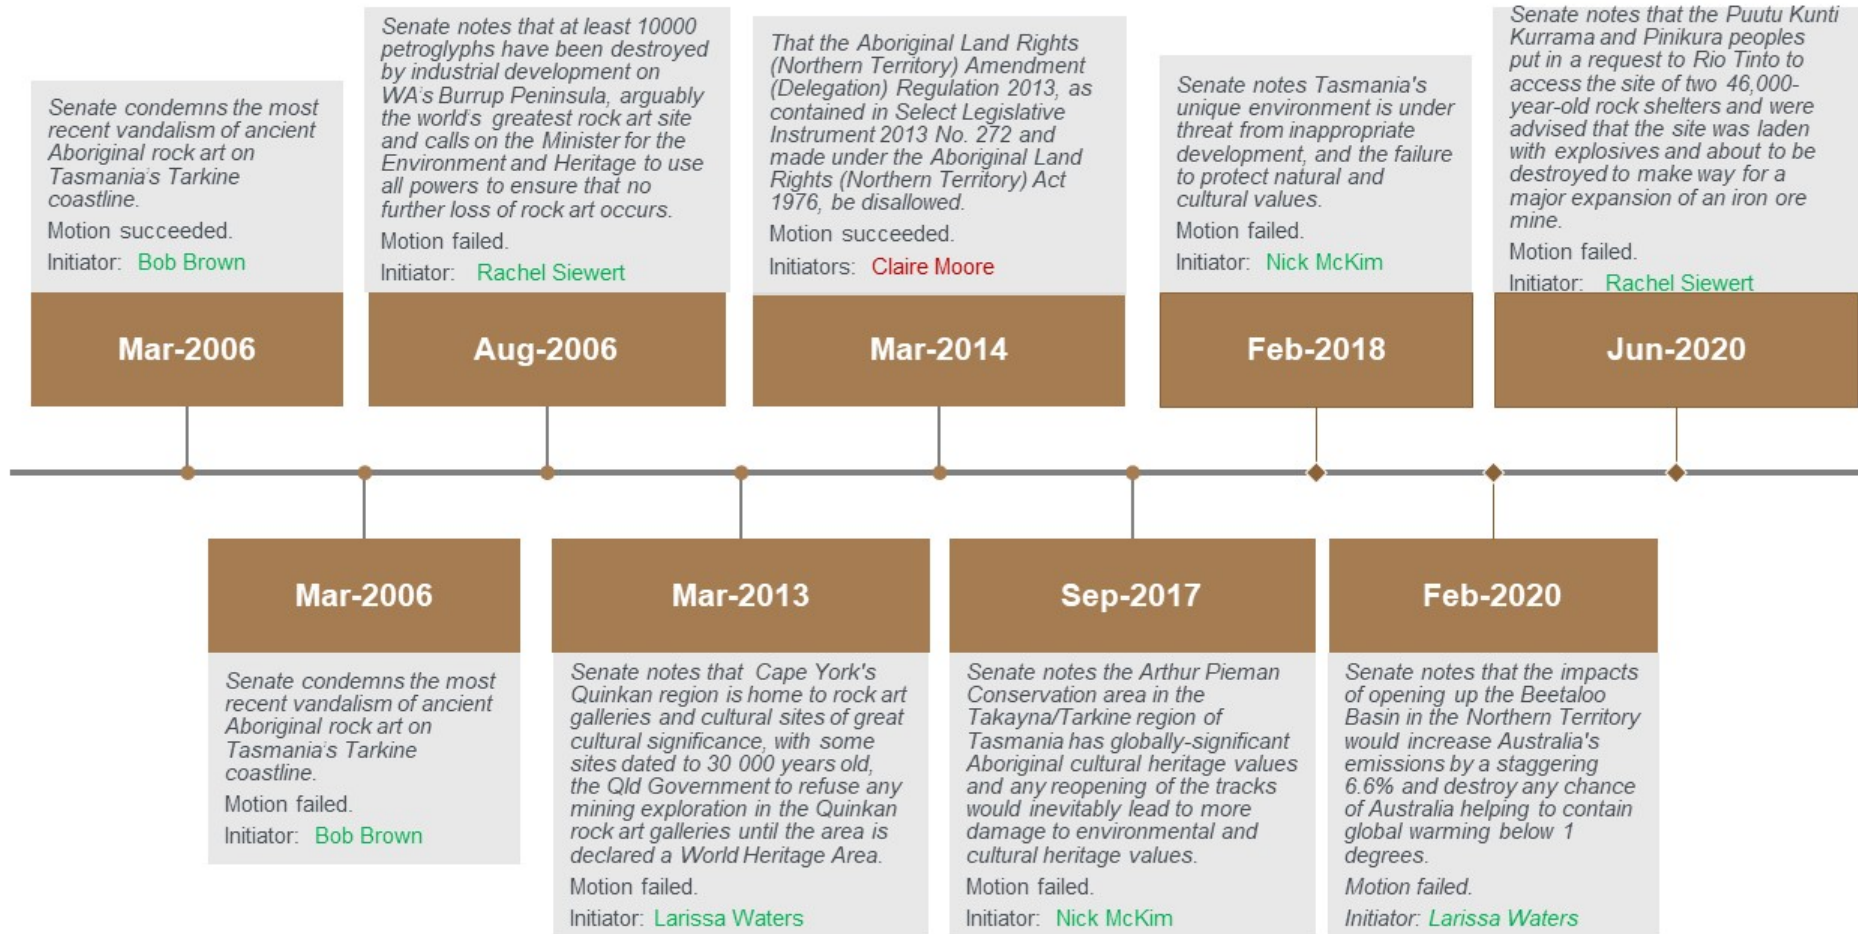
Senate condemns the most recent vandalism of ancient Aboriginal rock art on Tasmania's Tarkine coastline.

Motion succeeded.

Initiator: Bob Brown

Mar-2006

Senate notes that at least 10000 petroglyphs have been destroyed by industrial development on WA's Burrup Peninsula, arguably the world's greatest rock art site and calls on the Minister for the Environment and Heritage to use all powers to ensure that no further loss of rock art occurs.

Motion failed.

Initiator: Rachel Siewert

Aug-2006

That the Aboriginal Land Rights (Northern Territory) Amendment (Delegation) Regulation 2013, as contained in Select Legislative Instrument 2013 No. 272 and made under the Aboriginal Land Rights (Northern Territory) Act 1976, be disallowed.

Motion succeeded.

Initiators: Claire Moore

Mar-2014

Senate notes Tasmania's unique environment is under threat from inappropriate development, and the failure to protect natural and cultural values.

Motion failed.

Initiator: Nick McKim

Feb-2018

Senate notes that the Puutu Kunti Kurrama and Pinikura peoples put in a request to Rio Tinto to access the site of two 46,000-year-old rock shelters and were advised that the site was laden with explosives and about to be destroyed to make way for a major expansion of an iron ore mine.

Motion failed.

Initiator: Rachel Siewert

Jun-2020

Mar-2006

Senate condemns the most recent vandalism of ancient Aboriginal rock art on Tasmania's Tarkine coastline.

Motion failed.

Initiator: Bob Brown

Mar-2013

Senate notes that Cape York's Quinkan region is home to rock art galleries and cultural sites of great cultural significance, with some sites dated to 30 000 years old, the Qld Government to refuse any mining exploration in the Quinkan rock art galleries until the area is declared a World Heritage Area.

Motion failed.

Initiator: Larissa Waters

Sep-2017

Senate notes the Arthur Pieman Conservation area in the Takayna/Tarkine region of Tasmania has globally-significant Aboriginal cultural heritage values and any reopening of the tracks would inevitably lead to more damage to environmental and cultural heritage values.

Motion failed.

Initiator: Nick McKim

Feb-2020

Senate notes that the impacts of opening up the Beetaloo Basin in the Northern Territory would increase Australia's emissions by a staggering 6.6% and destroy any chance of Australia helping to contain global warming below 1 degrees.

Motion failed.

Initiator: Larissa Waters